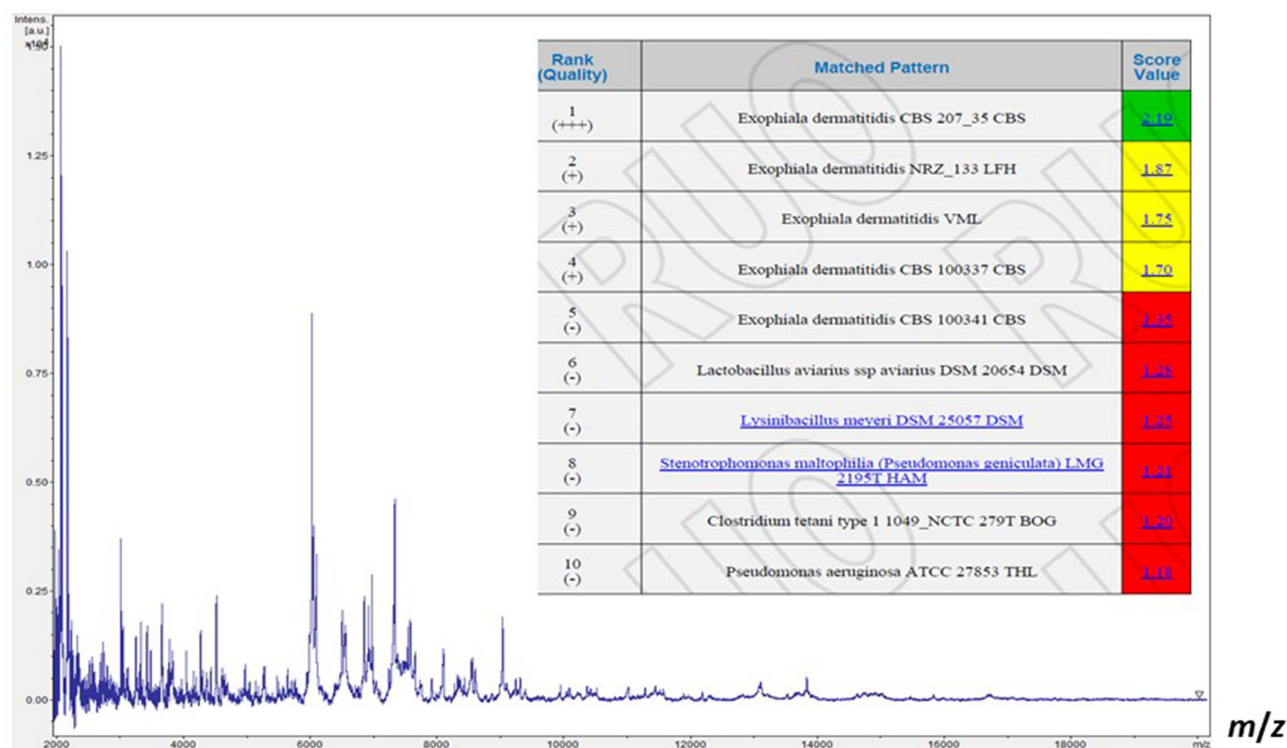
Intens. [a.u.] x10⁴

1.50
1.25
1.00
0.75
0.50
0.25
0.00

2000 4000 6000 8000 10000 12000 14000 16000 18000 m/z

m/z

| Rank (Quality) | Matched Pattern | Score Value |
|---|---|---|
| 1 (+++) | Exophiala dermatitidis CBS 207_35 CBS | 2.19 |
| 2 (+) | Exophiala dermatitidis NRZ_133 LFH | 1.87 |
| 3 (+) | Exophiala dermatitidis VML | 1.75 |
| 4 (+) | Exophiala dermatitidis CBS 100337 CBS | 1.70 |
| 5 (-) | Exophiala dermatitidis CBS 100341 CBS | 1.35 |
| 6 (-) | Lactobacillus aviarius ssp aviarius DSM 20654 DSM | 1.28 |
| 7 (-) | Lysinibacillus meyeri DSM 25057 DSM | 1.25 |
| 8 (-) | Stenotrophomonas maltophilia (Pseudomonas geniculata) LMG 2195T HAM | 1.21 |
| 9 (-) | Clostridium tetani type 1 1049_NCTC 279T BOG | 1.20 |
| 10 (-) | Pseudomonas aeruginosa ATCC 27853 THL | 1.18 |